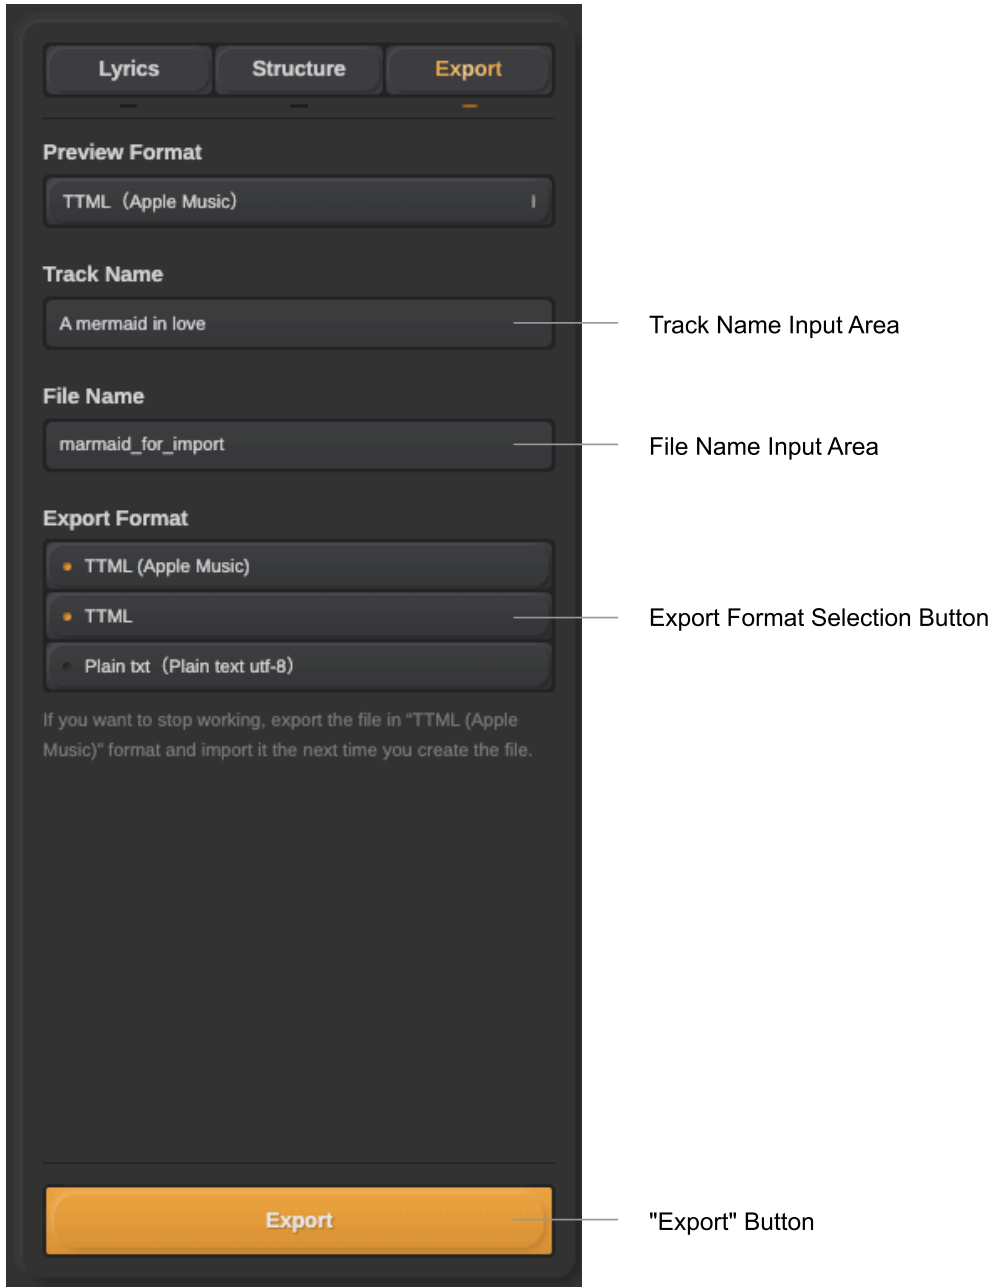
Lyrics Structure Export

Preview Format

TTML（Apple Music）

Track Name

A mermaid in love

Track Name Input Area

File Name

marmaid_for_import

File Name Input Area

Export Format

TTML (Apple Music)

TTML

Plain txt（Plain text utf-8）

Export Format Selection Button

If you want to stop working, export the file in "TTML (Apple Music)" format and import it the next time you create the file.

Export

"Export" Button